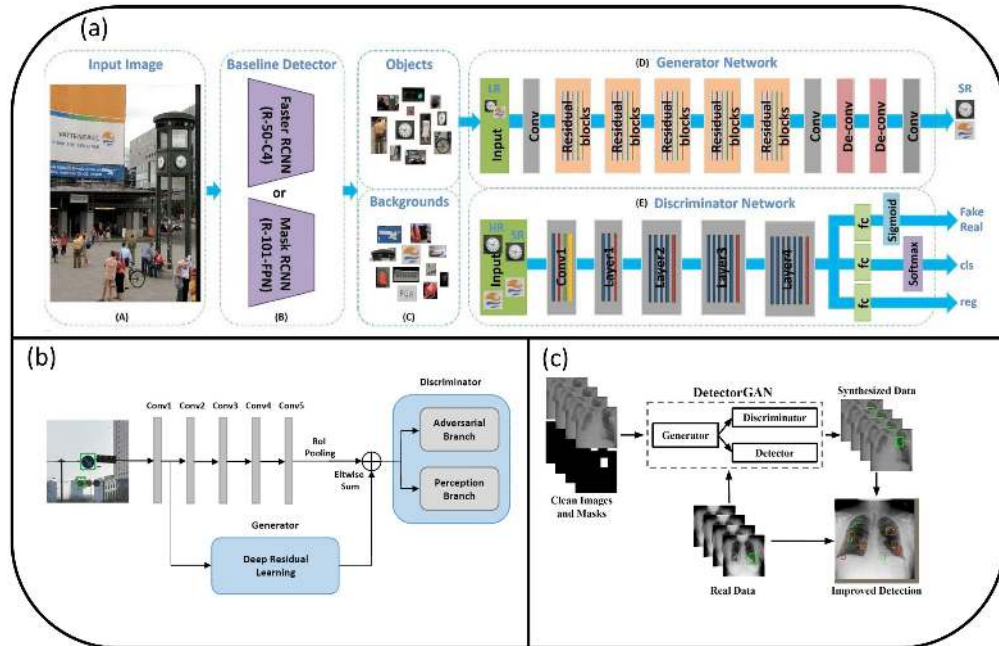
(a)

Input Image

(A)

Baseline Detector

Faster RCNN (R-50-C4)

or

Mask RCNN (R-101-FPN)

(B)

Objects

Backgrounds

(C)

(D) Generator Network

LR

Input

Conv

Residual blocks

Residual blocks

Residual blocks

Residual blocks

Residual blocks

Conv

De-conv

De-conv

Conv

SR

(E) Discriminator Network

HR SR

Input

Conv1

Layer1

Layer2

Layer3

Layer4

fc

fc

fc

Sigmoid

Softmax

Fake Real

cls

reg

(b)

Conv1 Conv2 Conv3 Conv4 Conv5

RoI Pooling

Eltwise Sum

Discriminator

Adversarial Branch

Perception Branch

Generator

Deep Residual Learning

(c)

DetectorGAN

Generator

Discriminator

Detector

Synthesized Data

Clean Images and Masks

Real Data

Improved Detection